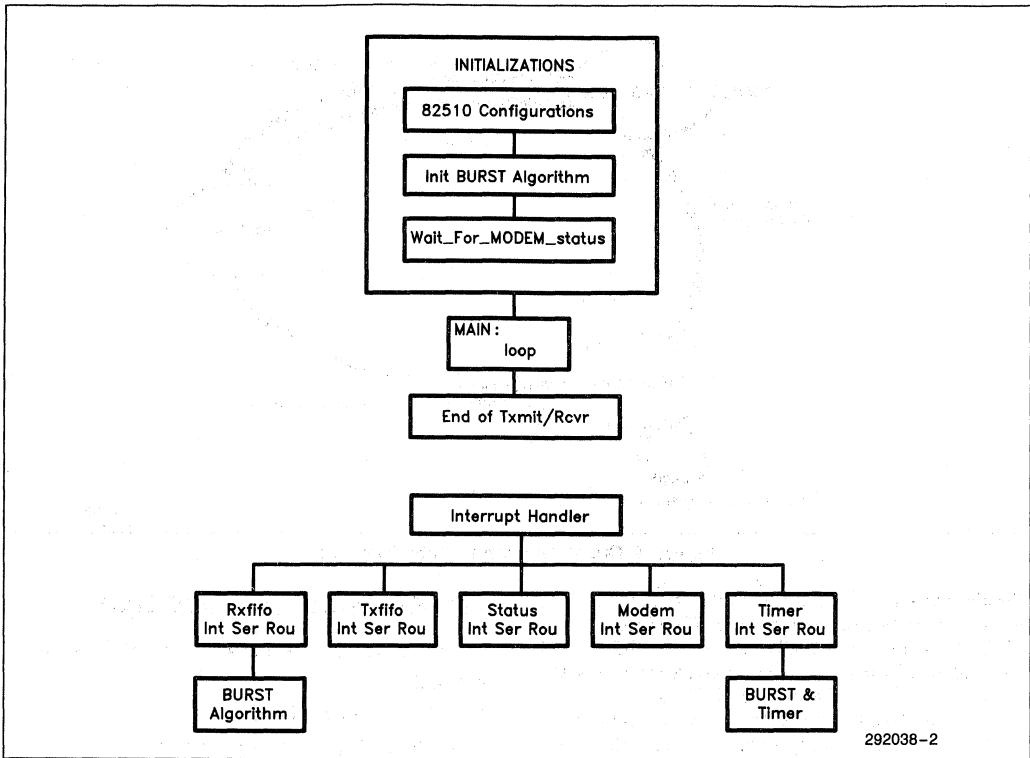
INITIALIZATIONS

82510 Configurations

Init BURST Algorithm

Wait_For_MODEM_status

MAIN:
loop

End of Txmit/Rcvr

Interrupt Handler

Rxfifo Int Ser Rou

Txfifo Int Ser Rou

Status Int Ser Rou

Modem Int Ser Rou

Timer Int Ser Rou

BURST Algorithm

BURST & Timer

292038-2